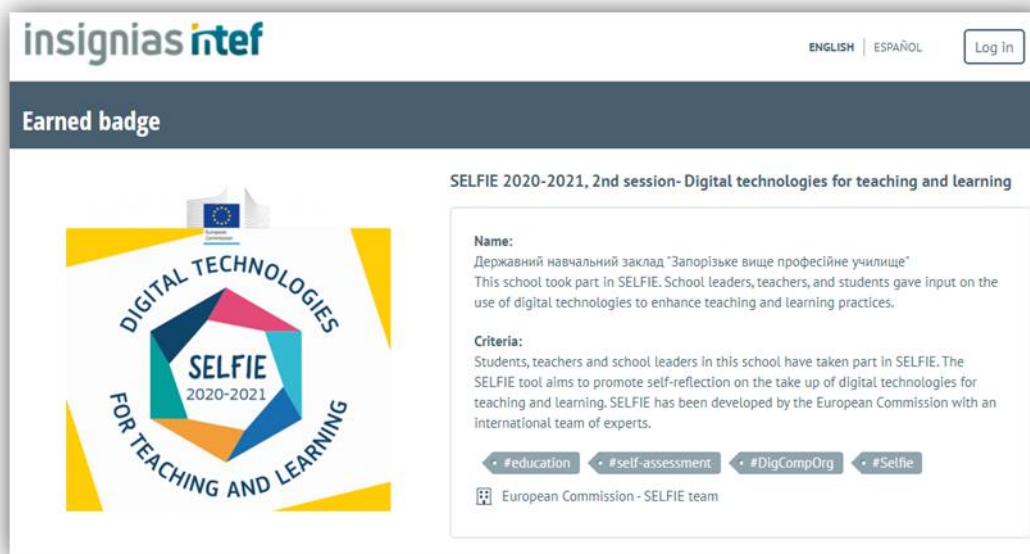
insignias intef

ENGLISH | ESPAÑOL

Log in

Earned badge

European Commission

DIGITAL TECHNOLOGIES

SELFIE
2020-2021

FOR TEACHING AND LEARNING

SELFIE 2020-2021, 2nd session- Digital technologies for teaching and learning

Name:
Державний навчальний заклад "Запорізьке вище професійне училище"
This school took part in SELFIE. School leaders, teachers, and students gave input on the use of digital technologies to enhance teaching and learning practices.

Criteria:
Students, teachers and school leaders in this school have taken part in SELFIE. The SELFIE tool aims to promote self-reflection on the take up of digital technologies for teaching and learning. SELFIE has been developed by the European Commission with an international team of experts.

#education | #self-assessment | #DigCompOrg | #Selfie

European Commission - SELFIE team